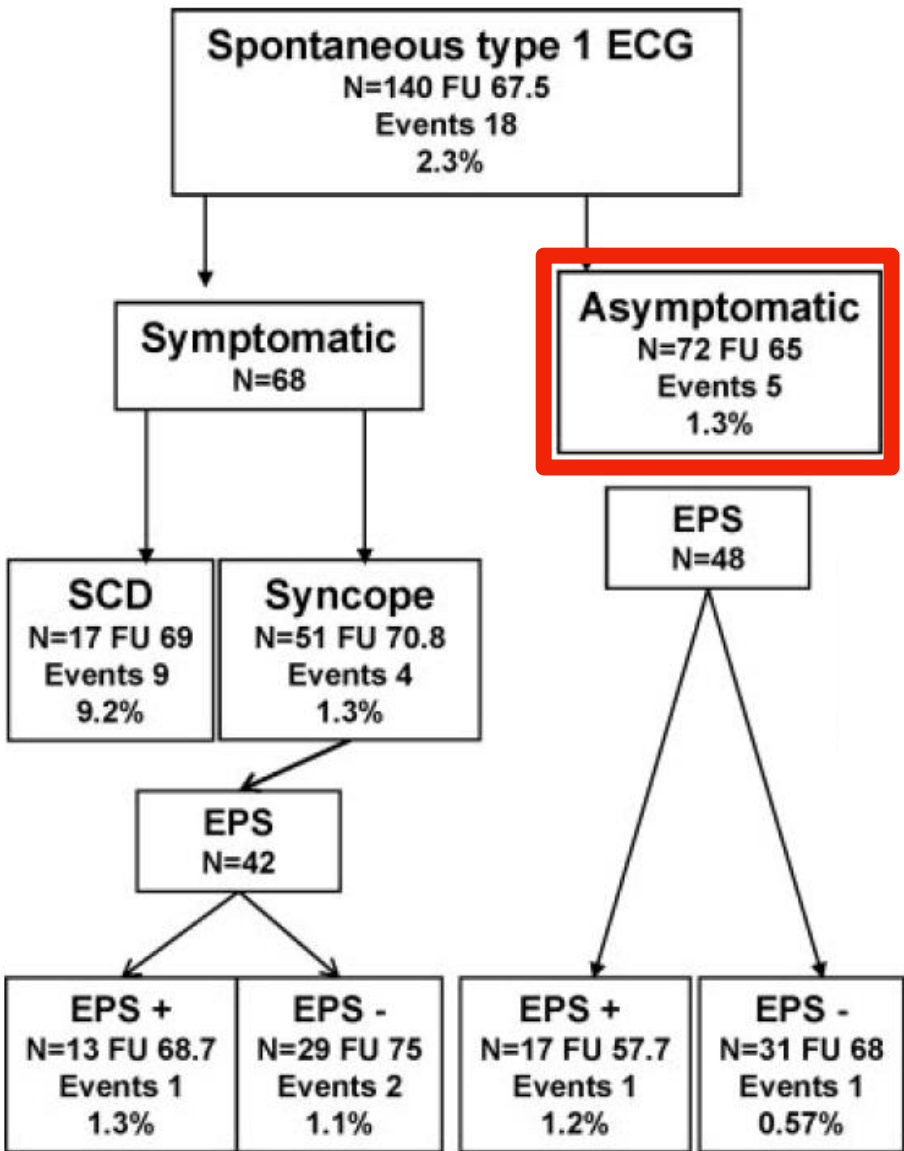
Spontaneous type 1 ECG
N=140 FU 67.5
Events 18
2.3%

Symptomatic
N=68

Asymptomatic
N=72 FU 65
Events 5
1.3%

SCD
N=17 FU 69
Events 9
9.2%

Syncope
N=51 FU 70.8
Events 4
1.3%

EPS
N=48

EPS
N=42

EPS +
N=13 FU 68.7
Events 1
1.3%

EPS -
N=29 FU 75
Events 2
1.1%

EPS +
N=17 FU 57.7
Events 1
1.2%

EPS -
N=31 FU 68
Events 1
0.57%